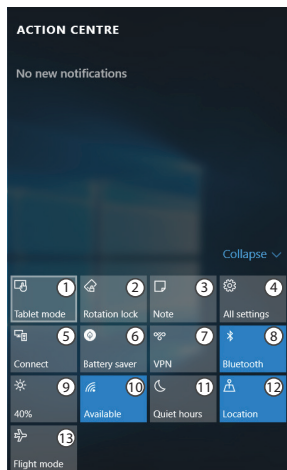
ACTION CENTRE

No new notifications

Collapse

1 Tablet mode
2 Rotation lock
3 Note
4 All settings
5 Connect
6 Battery saver
7 VPN
8 Bluetooth
9 40%
10 Available
11 Quiet hours
12 Location
13 Flight mode